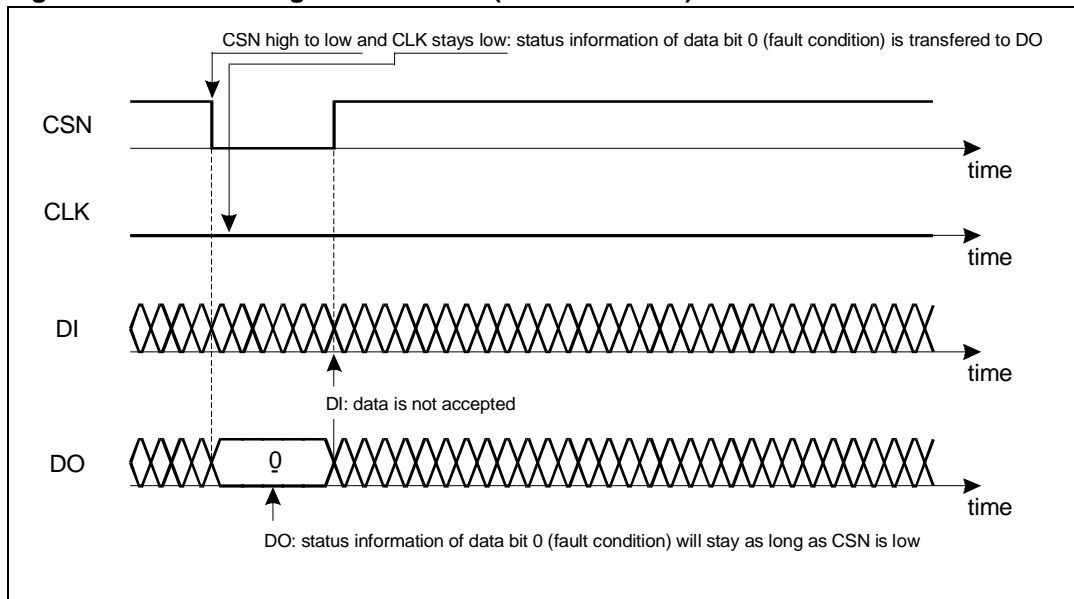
CSN high to low and CLK stays low: status information of data bit 0 (fault condition) is transfered to DO

CSN

time

CLK

time

DI

time

DI: data is not accepted

DO

0

time

DO: status information of data bit 0 (fault condition) will stay as long as CSN is low